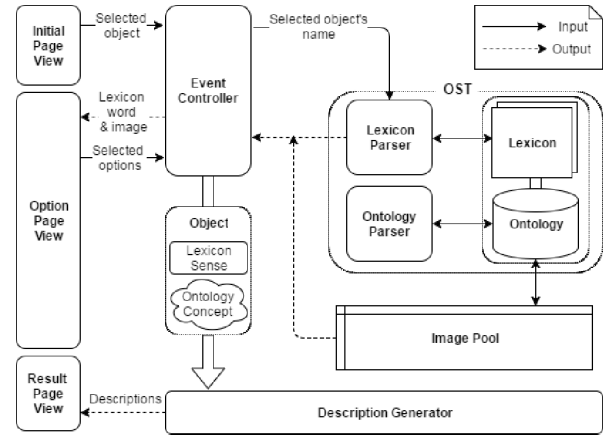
Initial Page View

Selected object

Event Controller

Selected object's name

Input

Output

OST

Lexicon word & image

Selected options

Option Page View

Lexicon Parser

Lexicon

Ontology Parser

Ontology

Object

Lexicon Sense

Ontology Concept

Image Pool

Result Page View

Descriptions

Description Generator